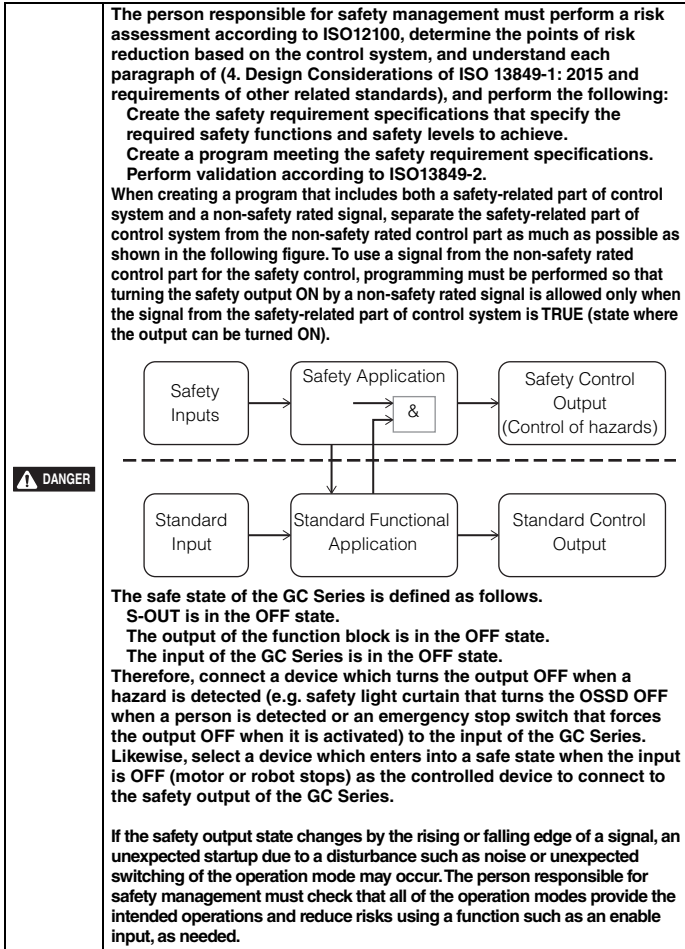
DANGER

The person responsible for safety management must perform a risk assessment according to ISO12100, determine the points of risk reduction based on the control system, and understand each paragraph of (4. Design Considerations of ISO 13849-1: 2015 and requirements of other related standards), and perform the following:
Create the safety requirement specifications that specify the required safety functions and safety levels to achieve.
Create a program meeting the safety requirement specifications.
Perform validation according to ISO13849-2.
When creating a program that includes both a safety-related part of control system and a non-safety rated signal, separate the safety-related part of control system from the non-safety rated control part as much as possible as shown in the following figure. To use a signal from the non-safety rated control part for the safety control, programming must be performed so that turning the safety output ON by a non-safety rated signal is allowed only when the signal from the safety-related part of control system is TRUE (state where the output can be turned ON).

Safety Inputs
Safety Application
&
Safety Control Output (Control of hazards)
Standard Input
Standard Functional Application
Standard Control Output

The safe state of the GC Series is defined as follows.
S-OUT is in the OFF state.
The output of the function block is in the OFF state.
The input of the GC Series is in the OFF state.
Therefore, connect a device which turns the output OFF when a hazard is detected (e.g. safety light curtain that turns the OSSD OFF when a person is detected or an emergency stop switch that forces the output OFF when it is activated) to the input of the GC Series. Likewise, select a device which enters into a safe state when the input is OFF (motor or robot stops) as the controlled device to connect to the safety output of the GC Series.

If the safety output state changes by the rising or falling edge of a signal, an unexpected startup due to a disturbance such as noise or unexpected switching of the operation mode may occur. The person responsible for safety management must check that all of the operation modes provide the intended operations and reduce risks using a function such as an enable input, as needed.